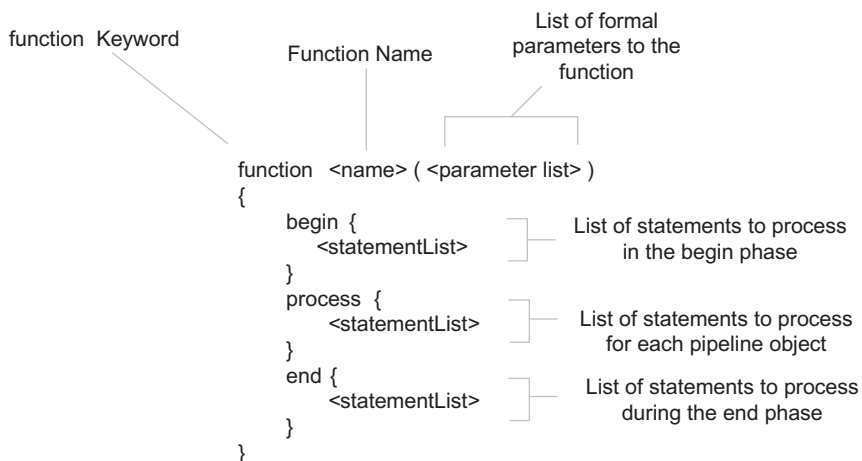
function Keyword

Function Name

List of formal parameters to the function

function <name> ( <parameter list> )
{
begin {
<statementList>
}
process {
<statementList>
}
end {
<statementList>
}
}

List of statements to process in the begin phase

List of statements to process for each pipeline object

List of statements to process during the end phase